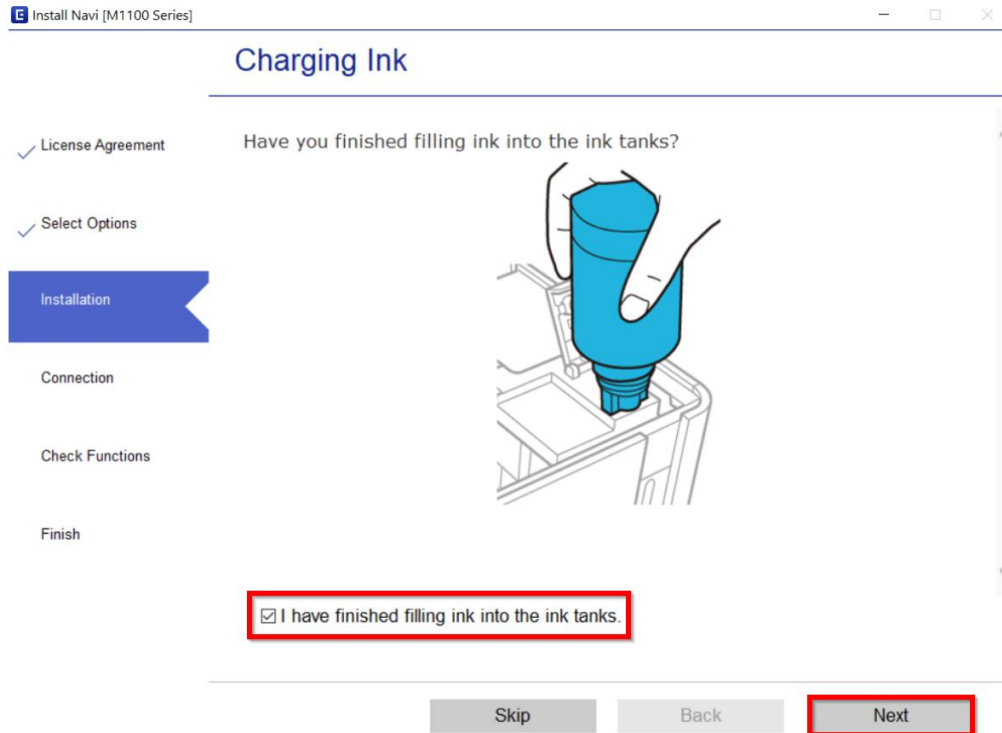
Install Navi [M1100 Series]

Charging Ink

License Agreement

Select Options

Installation

Connection

Check Functions

Finish

Have you finished filling ink into the ink tanks?

☑ I have finished filling ink into the ink tanks.

Skip

Back

Next